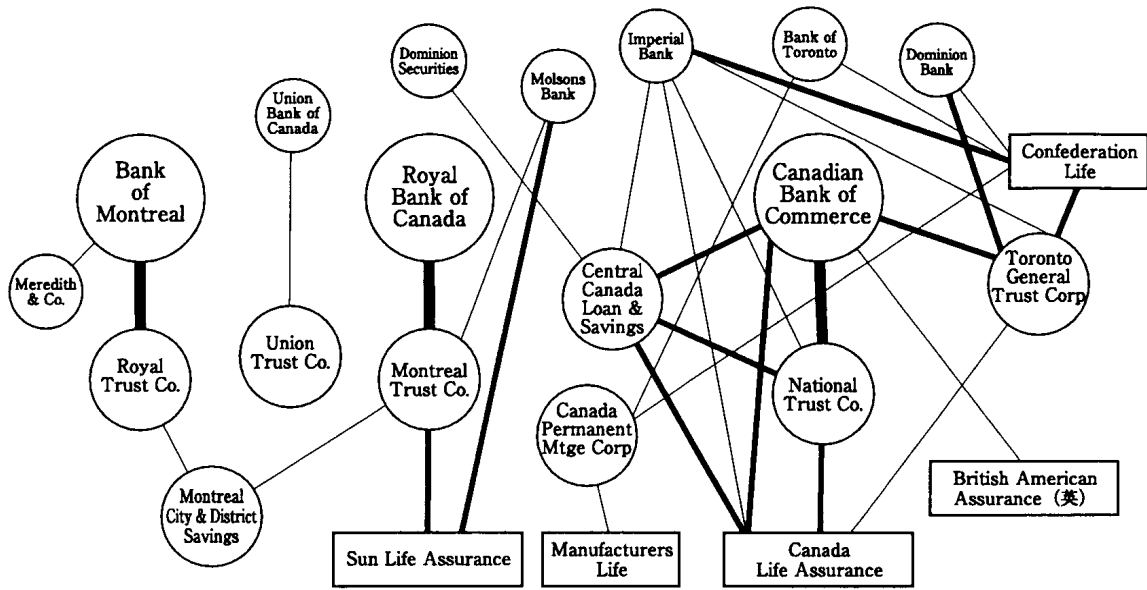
Dominion Securities

Union Bank of Canada

Molsons Bank

Imperial Bank

Bank of Toronto

Dominion Bank

Bank of Montreal

Meredith & Co.

Royal Bank of Canada

Confederation Life

Canadian Bank of Commerce

Central Canada Loan & Savings

Toronto General Trust Corp

Union Trust Co.

Royal Trust Co.

Montreal Trust Co.

National Trust Co.

Canada Permanent Mtge Corp

British American Assurance (英)

Montreal City & District Savings

Sun Life Assurance

Manufacturers Life

Canada Life Assurance